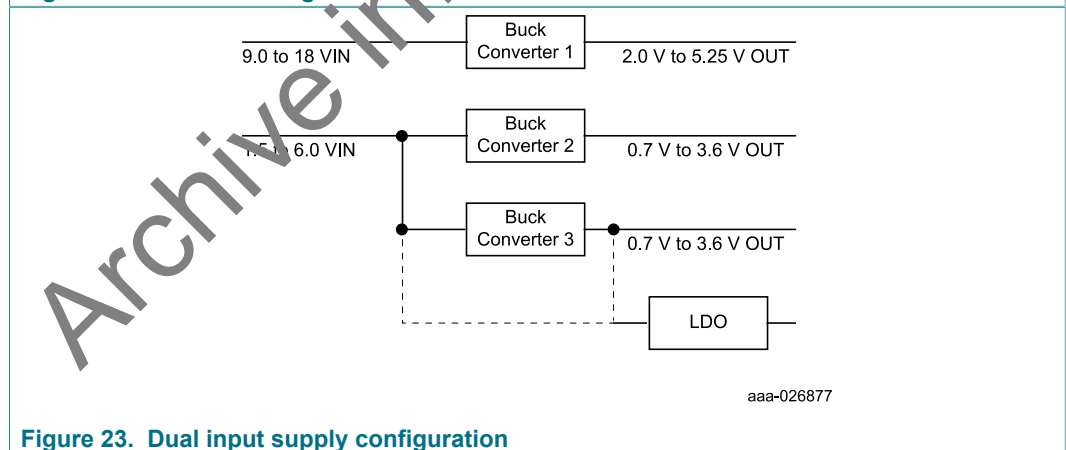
9.0 to 18 VIN

Buck Converter 1

2.0 V to 5.25 V OUT

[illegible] 6.0 VIN

Buck Converter 2

0.7 V to 3.6 V OUT

Buck Converter 3

0.7 V to 3.6 V OUT

LDO

aaa-026877

Archive in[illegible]

Figure 23. Dual input supply configuration